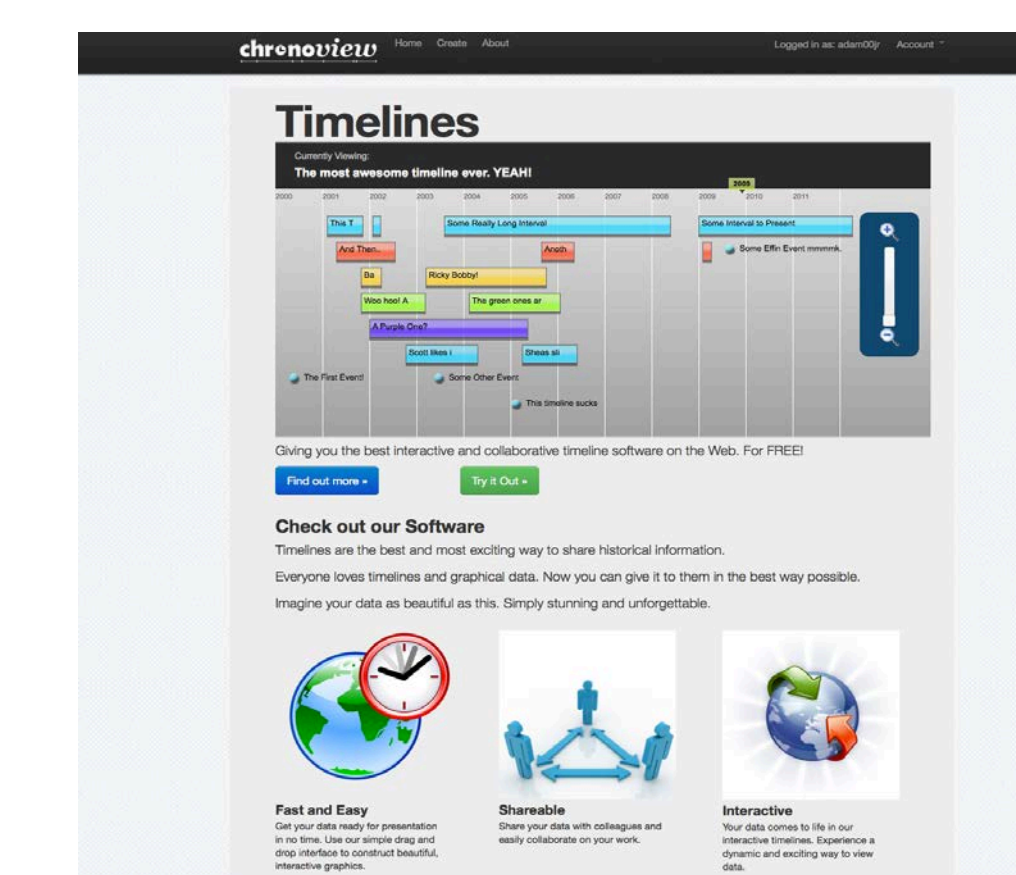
chronoview Home Create About

Logged in as: adam00jr Account

Timelines

Currently Viewing:
The most awesome timeline ever. YEAH!

2000 2001 2002 2003 2004 2005 2006 2007 2008 2009 2009 2010 2011

This T
Some Really Long Interval
Some Interval to Present
And Then...
Aneth
Some Effin Event mmmmk.
Ba
Ricky Bobby!
Woo hoo! A
The green ones ar
A Purple One?
Scott likes i
Sheas sli
The First Event!
Some Other Event
This timeline sucks

Giving you the best interactive and collaborative timeline software on the Web. For FREE!

Find out more »

Try it Out »

Check out our Software

Timelines are the best and most exciting way to share historical information.

Everyone loves timelines and graphical data. Now you can give it to them in the best way possible.

Imagine your data as beautiful as this. Simply stunning and unforgettable.

Fast and Easy
Get your data ready for presentation in no time. Use our simple drag and drop interface to construct beautiful, interactive graphics.

Shareable
Share your data with colleagues and easily collaborate on your work.

Interactive
Your data comes to life in our interactive timelines. Experience a dynamic and exciting way to view data.